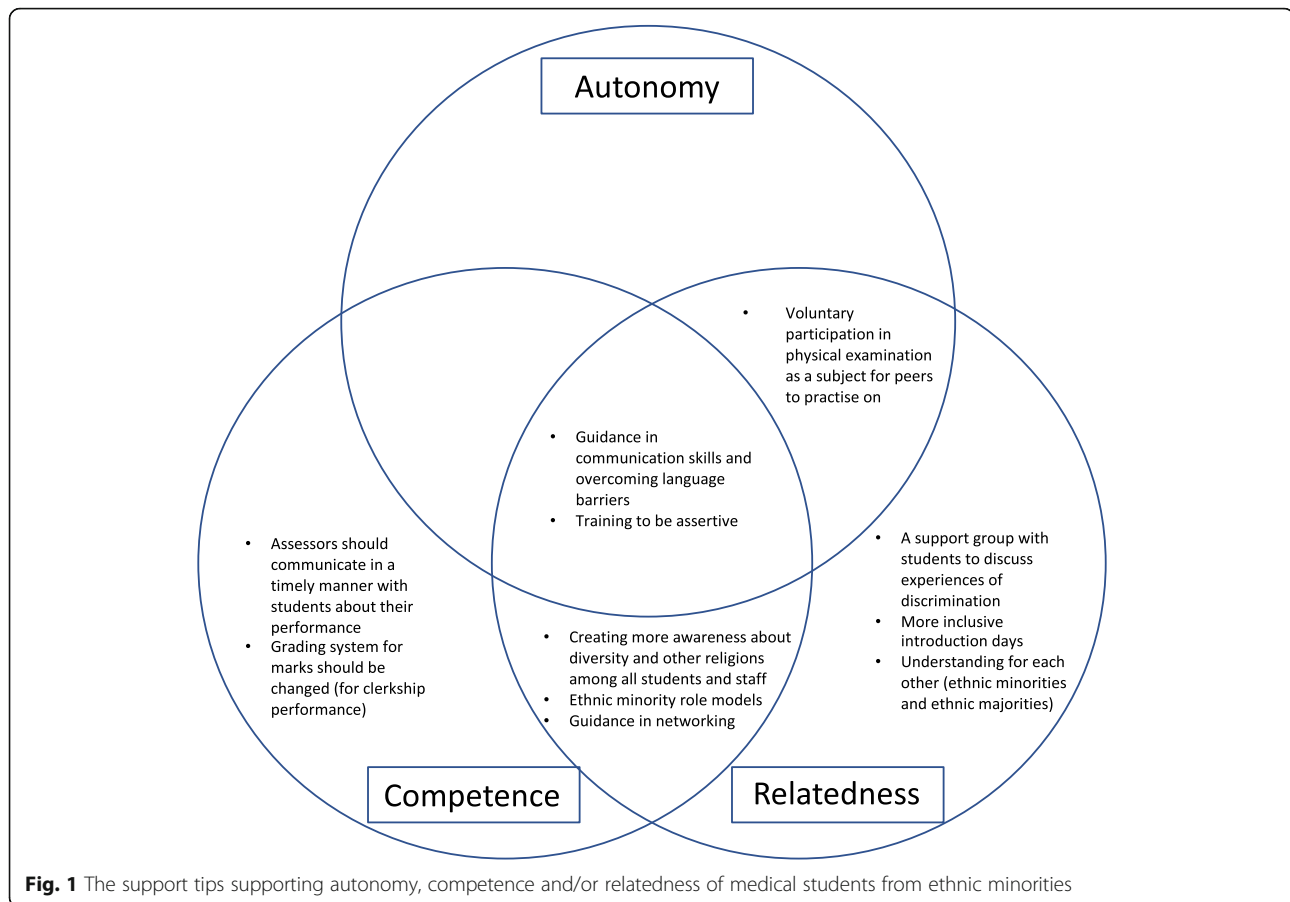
Autonomy

• Voluntary participation in physical examination as a subject for peers to practise on

• Guidance in communication skills and overcoming language barriers
• Training to be assertive

• Assessors should communicate in a timely manner with students about their performance
• Grading system for marks should be changed (for clerkship performance)

• A support group with students to discuss experiences of discrimination
• More inclusive introduction days
• Understanding for each other (ethnic minorities and ethnic majorities)

• Creating more awareness about diversity and other religions among all students and staff
• Ethnic minority role models
• Guidance in networking

Competence

Relatedness

**Fig. 1** The support tips supporting autonomy, competence and/or relatedness of medical students from ethnic minorities